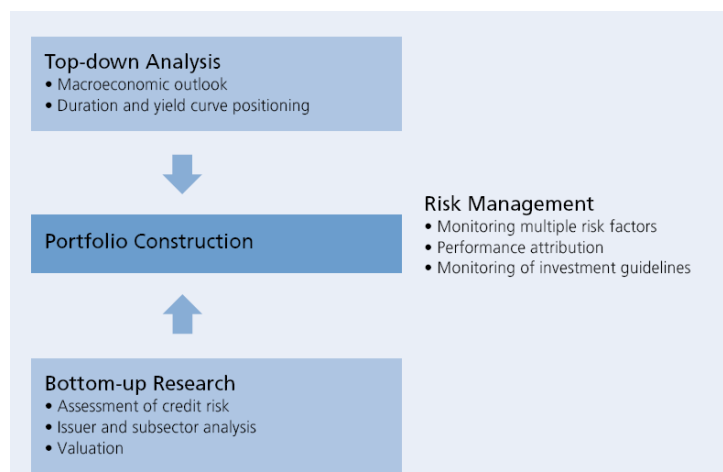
Top-down Analysis
• Macroeconomic outlook
• Duration and yield curve positioning

Portfolio Construction

Bottom-up Research
• Assessment of credit risk
• Issuer and subsector analysis
• Valuation

Risk Management
• Monitoring multiple risk factors
• Performance attribution
• Monitoring of investment guidelines